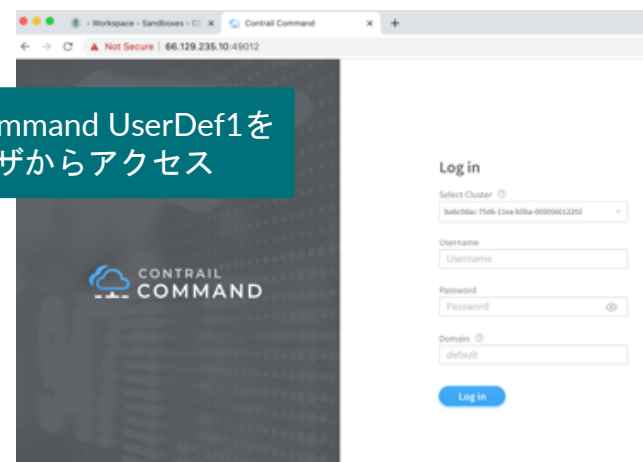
- Workspace - Sandboxes - C ×
Contrail Command ×
+
← → C
Not Secure | 66.129.235.10:49012

mmand UserDef1を
ザからアクセス

CONTRAIL
COMMAND

Log in
Select Cluster
ba6c9dac-75d6-11ea-b5ba-005056012202
Username
Username
Password
Password
Domain
default
Log in